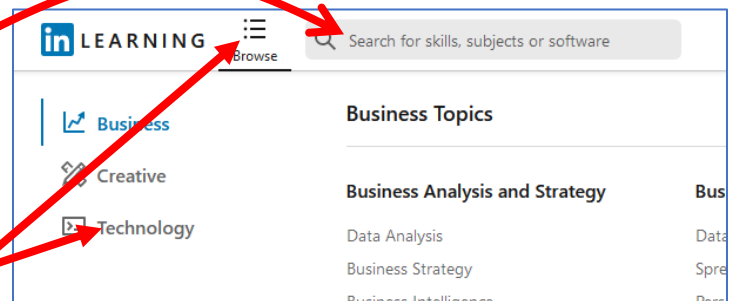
in LEARNING

Browse

Search for skills, subjects or software

Business

Creative

Technology

Business Topics

Business Analysis and Strategy

Data Analysis

Business Strategy

Business Intelligence

Bus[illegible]

Data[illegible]

Spre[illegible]

Pers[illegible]